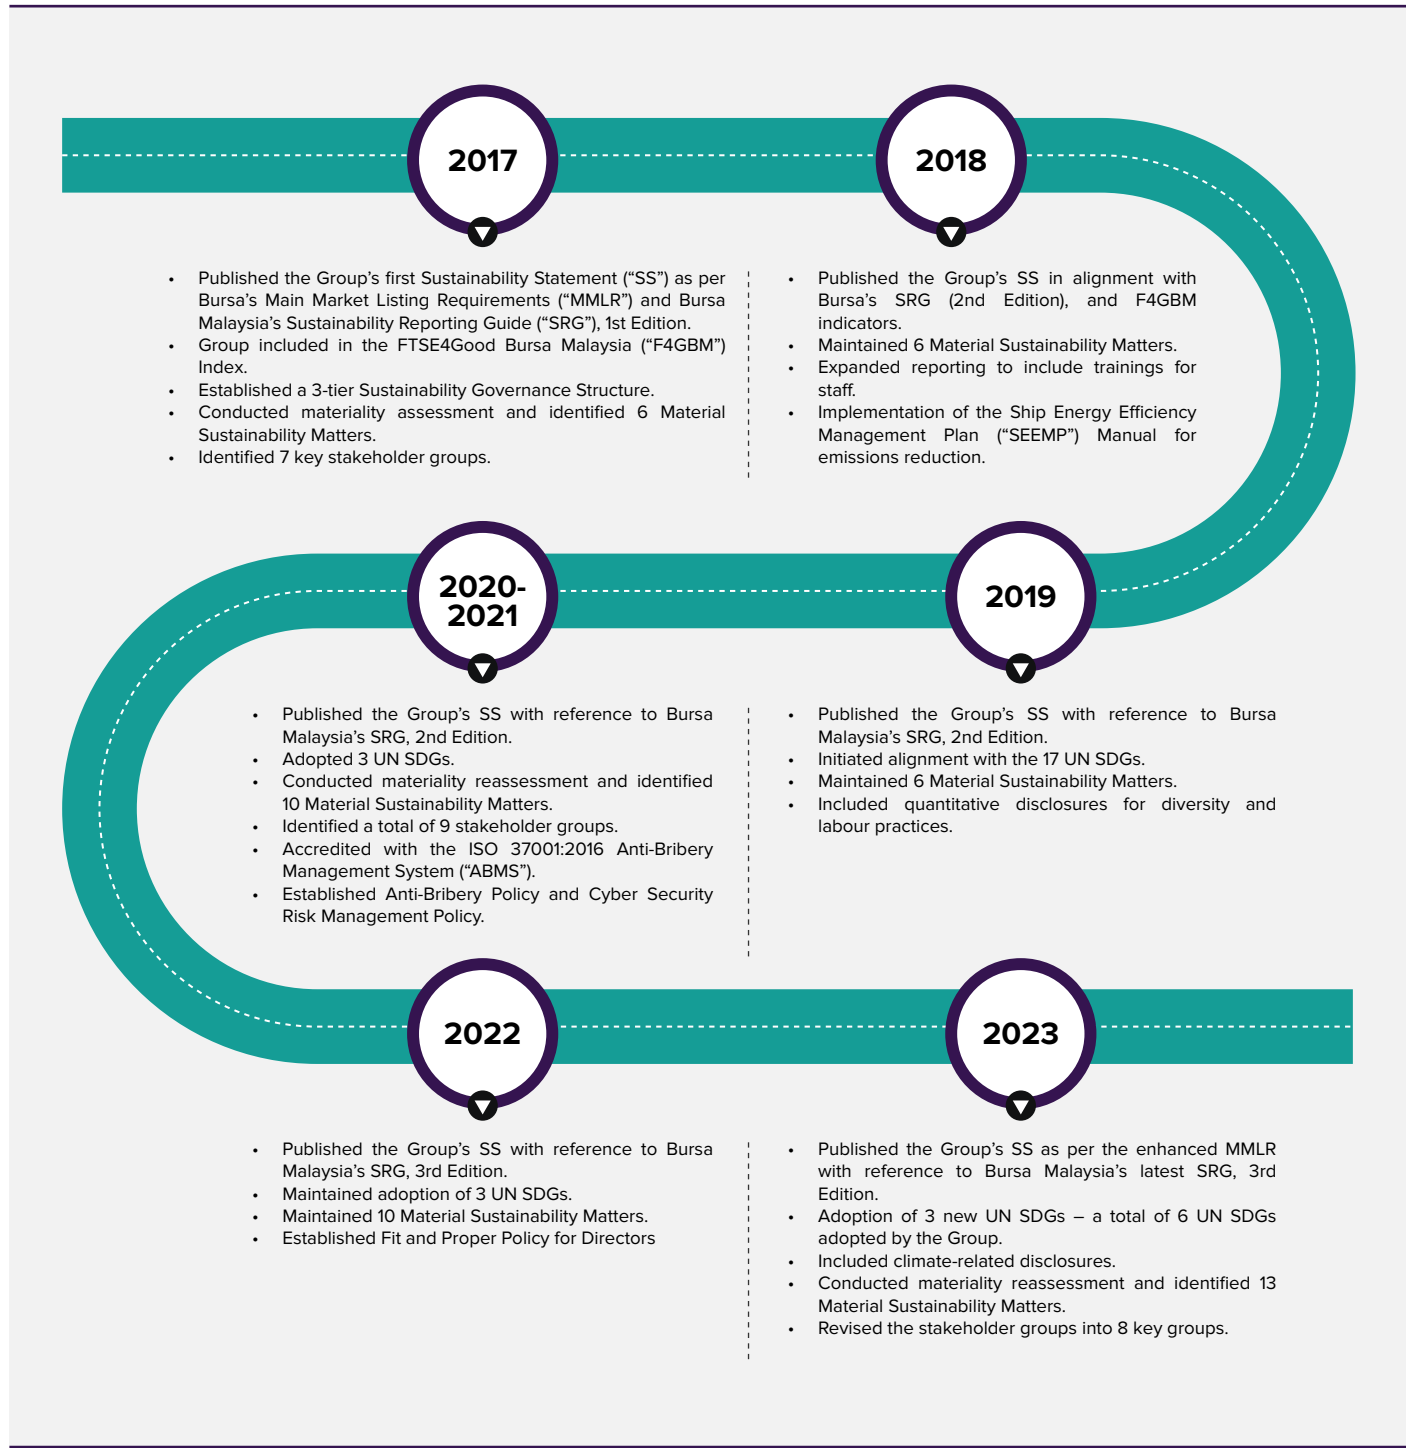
2017

- Published the Group's first Sustainability Statement ("SS") as per Bursa's Main Market Listing Requirements ("MMLR") and Bursa Malaysia's Sustainability Reporting Guide ("SRG"), 1st Edition.
- Group included in the FTSE4Good Bursa Malaysia ("F4GBM") Index.
- Established a 3-tier Sustainability Governance Structure.
- Conducted materiality assessment and identified 6 Material Sustainability Matters.
- Identified 7 key stakeholder groups.

2018

- Published the Group's SS in alignment with Bursa's SRG (2nd Edition), and F4GBM indicators.
- Maintained 6 Material Sustainability Matters.
- Expanded reporting to include trainings for staff.
- Implementation of the Ship Energy Efficiency Management Plan ("SEEMP") Manual for emissions reduction.

2020-2021

- Published the Group's SS with reference to Bursa Malaysia's SRG, 2nd Edition.
- Adopted 3 UN SDGs.
- Conducted materiality reassessment and identified 10 Material Sustainability Matters.
- Identified a total of 9 stakeholder groups.
- Accredited with the ISO 37001:2016 Anti-Bribery Management System ("ABMS").
- Established Anti-Bribery Policy and Cyber Security Risk Management Policy.

2019

- Published the Group's SS with reference to Bursa Malaysia's SRG, 2nd Edition.
- Initiated alignment with the 17 UN SDGs.
- Maintained 6 Material Sustainability Matters.
- Included quantitative disclosures for diversity and labour practices.

2022

- Published the Group's SS with reference to Bursa Malaysia's SRG, 3rd Edition.
- Maintained adoption of 3 UN SDGs.
- Maintained 10 Material Sustainability Matters.
- Established Fit and Proper Policy for Directors

2023

- Published the Group's SS as per the enhanced MMLR with reference to Bursa Malaysia's latest SRG, 3rd Edition.
- Adoption of 3 new UN SDGs – a total of 6 UN SDGs adopted by the Group.
- Included climate-related disclosures.
- Conducted materiality reassessment and identified 13 Material Sustainability Matters.
- Revised the stakeholder groups into 8 key groups.